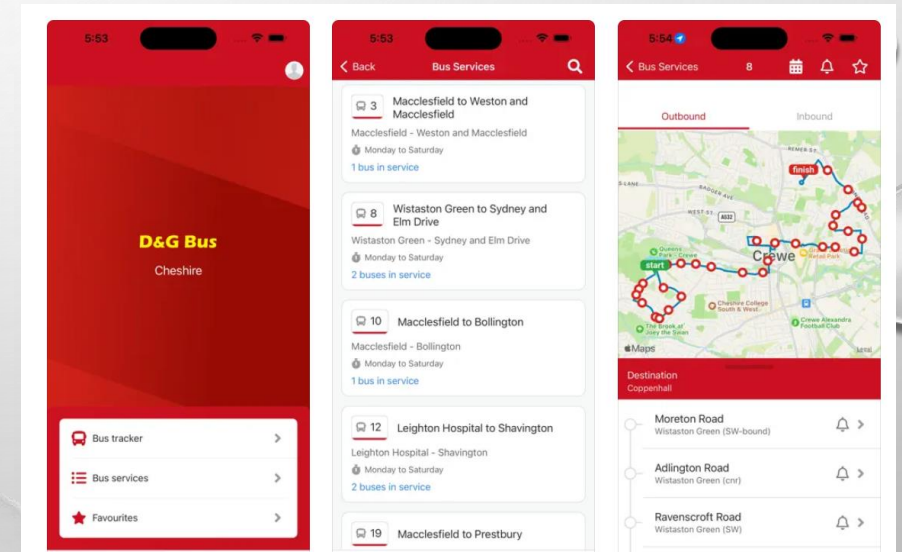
5:53

D&G Bus

Cheshire

Bus tracker

Bus services

Favourites

5:53

Back Bus Services

3 Macclesfield to Weston and Macclesfield
Macclesfield - Weston and Macclesfield
Monday to Saturday
1 bus in service

8 Wistaston Green to Sydney and Elm Drive
Wistaston Green - Sydney and Elm Drive
Monday to Saturday
2 buses in service

10 Macclesfield to Bollington
Macclesfield - Bollington
Monday to Saturday
1 bus in service

12 Leighton Hospital to Shavington
Leighton Hospital - Shavington
Monday to Saturday
2 buses in service

19 Macclesfield to Prestbury

5:54

Bus Services 8

Outbound Inbound

finish
start
Crewe
Queens Park - Crewe
Cheshire College South & West
Crewe Alexandra Football Club
The Brook at Joey the Swan
Retail Park
A532
Maps
Legal

Destination
Coppenhall

Moreton Road
Wistaston Green (SW-bound)

Adlington Road
Wistaston Green (cnr)

Ravenscroft Road
Wistaston Green (SW)